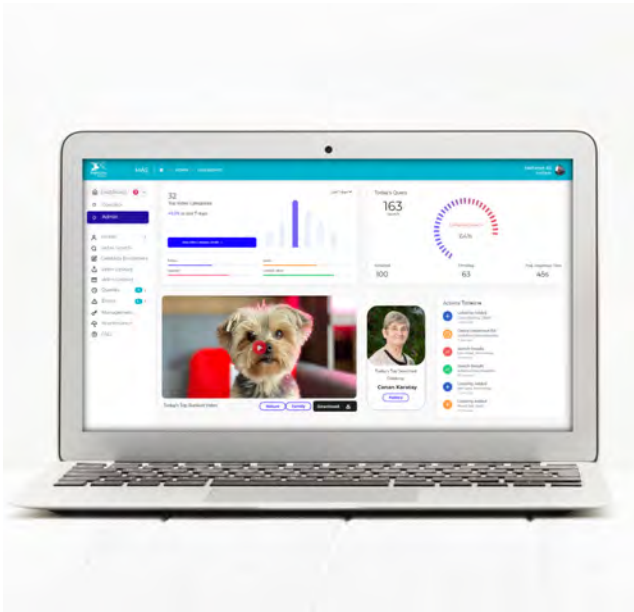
MAG

Dashboard

Admin

32

Top Video Categories

Today's Query

163

100

63

456

Today's Top Ranked Video

Return

Family

Download

Today's Top Searched Celebrity

Cenan Karatay

Activity Timeline

FAQ